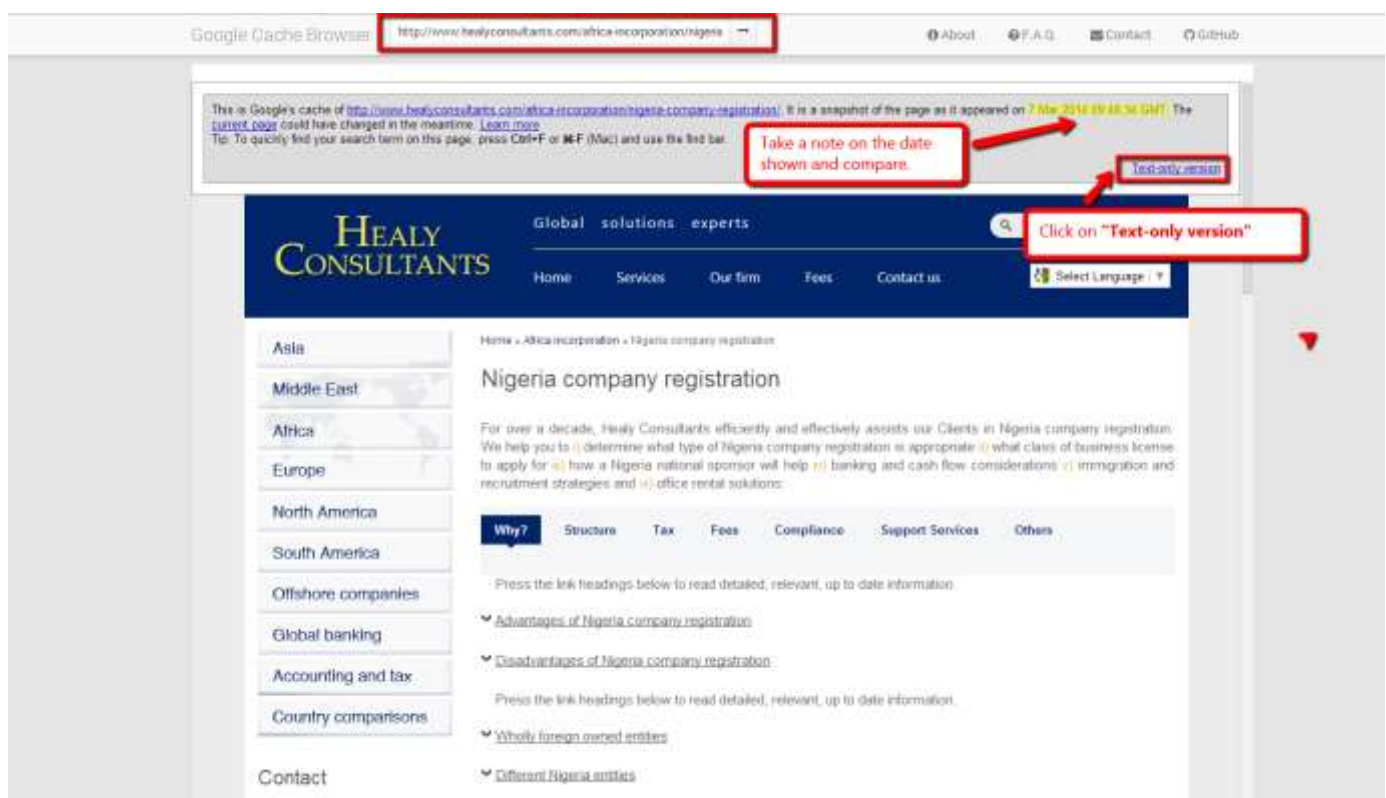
Google Cache Browser http://www.healyconsultants.com/africa-incorporation/nigeria →

About F.A.Q. Contact GitHub

This is Google's cache of http://www.healyconsultants.com/africa-incorporation/nigeria-company-registration/. It is a snapshot of the page as it appeared on 7 Mar 2014 09:48:34 GMT. The current page could have changed in the meantime. Learn more
Tip: To quickly find your search term on this page, press Ctrl+F or ⌘-F (Mac) and use the find bar.

Take a note on the date shown and compare.

Text-only version

Click on "Text-only version"

HEALY CONSULTANTS

Global solutions experts

Home Services Our firm Fees Contact us

Select Language ▼

Asia
Middle East
Africa
Europe
North America
South America
Offshore companies
Global banking
Accounting and tax
Country comparisons

Contact

Home » Africa incorporation » Nigeria company registration

Nigeria company registration

For over a decade, Healy Consultants efficiently and effectively assists our Clients in Nigeria company registration. We help you to i) determine what type of Nigeria company registration is appropriate ii) what class of business license to apply for iii) how a Nigeria national sponsor will help iv) banking and cash flow considerations v) immigration and recruitment strategies and vi) office rental solutions.

Why? Structure Tax Fees Compliance Support Services Others

Press the link headings below to read detailed, relevant, up to date information.

Advantages of Nigeria company registration

Disadvantages of Nigeria company registration

Press the link headings below to read detailed, relevant, up to date information.

Wholly foreign owned entities

Different Nigeria entities